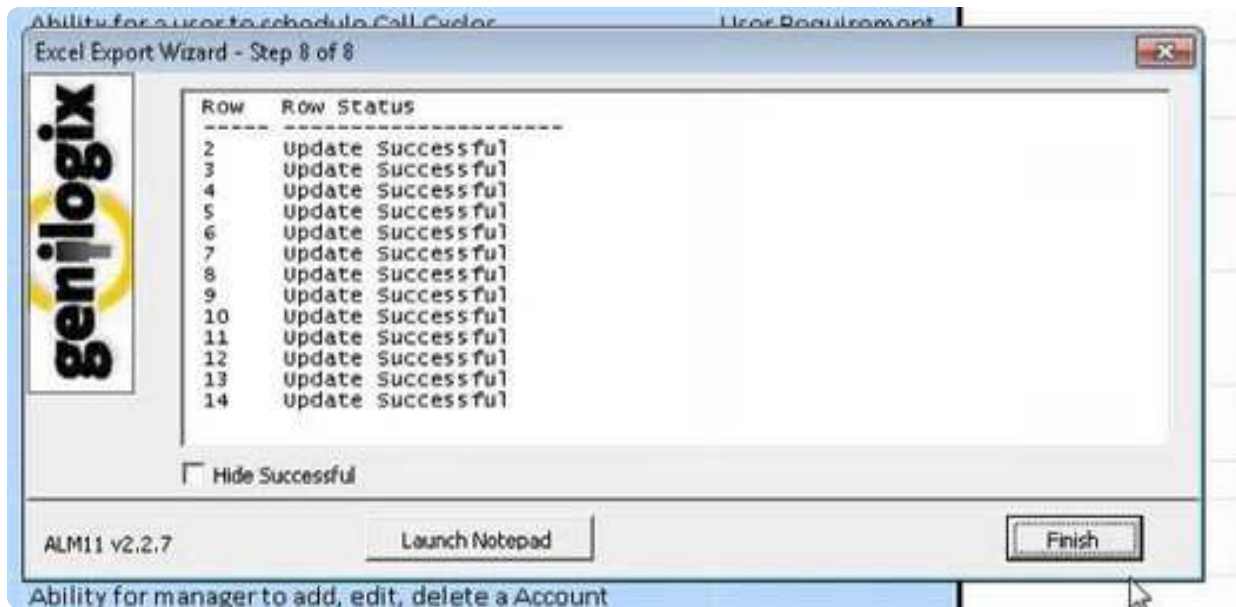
Ability for a user to schedule Call Cycles User Requirement

Excel Export Wizard - Step 8 of 8

genilogix

Row Row Status
----- --------------------
2 Update Successful
3 Update Successful
4 Update Successful
5 Update Successful
6 Update Successful
7 Update Successful
8 Update Successful
9 Update Successful
10 Update Successful
11 Update Successful
12 Update Successful
13 Update Successful
14 Update Successful

Hide Successful

ALM11 v2.2.7

Launch Notepad

Finish

Ability for manager to add, edit, delete a Account